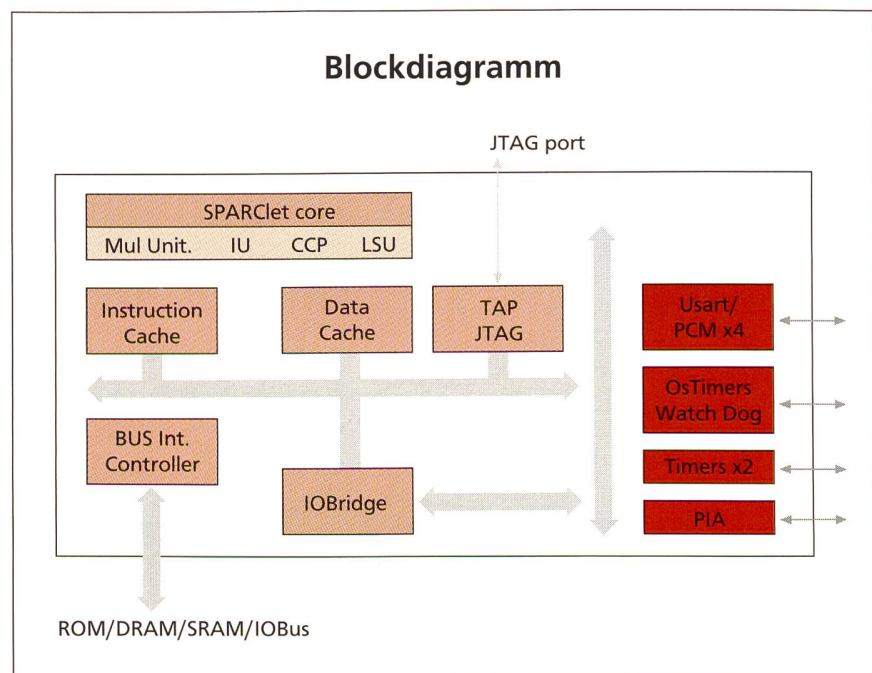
Blockdiagramm

JTAG port

SPARClet core

Mul Unit. IU CCP LSU

Instruction Cache

Data Cache

TAP JTAG

Usart/ PCM x4

OsTimers Watch Dog

Timers x2

PIA

BUS Int. Controller

IOBridge

ROM/DRAM/SRAM/IOBus